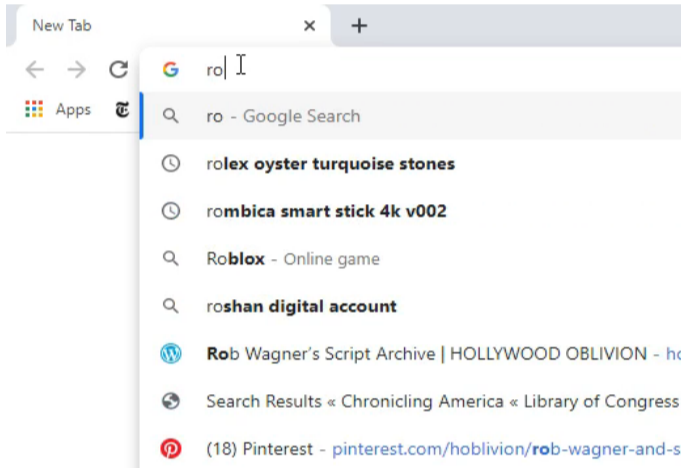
New Tab ×
+
Apps
ro
ro - Google Search
rolex oyster turquoise stones
rombica smart stick 4k v002
Roblox - Online game
roshan digital account
Rob Wagner's Script Archive | HOLLYWOOD OBLIVION - ho
Search Results « Chronicling America « Library of Congress
(18) Pinterest - pinterest.com/hoblivion/rob-wagner-and-s